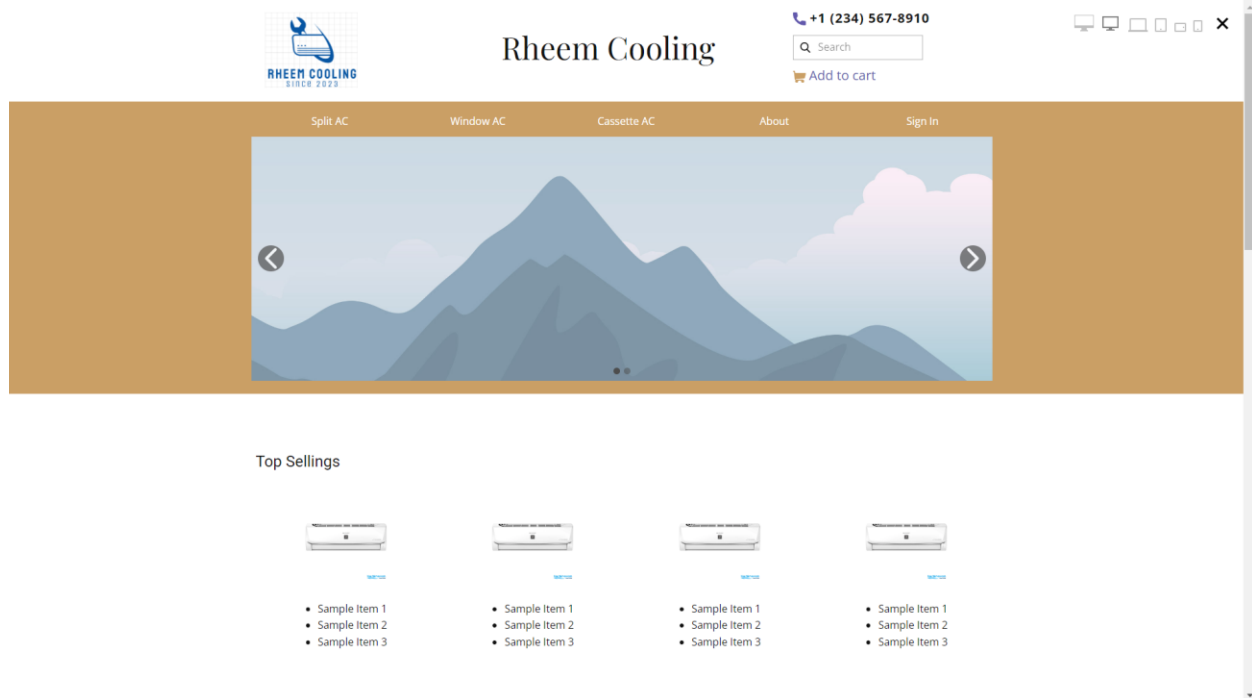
RHEEM COOLING
SINCE 2023

Rheem Cooling

+1 (234) 567-8910

Search

Add to cart

×

Split AC
Window AC
Cassette AC
About
Sign In

Top Sellings

- Sample Item 1
- Sample Item 2
- Sample Item 3

- Sample Item 1
- Sample Item 2
- Sample Item 3

- Sample Item 1
- Sample Item 2
- Sample Item 3

- Sample Item 1
- Sample Item 2
- Sample Item 3